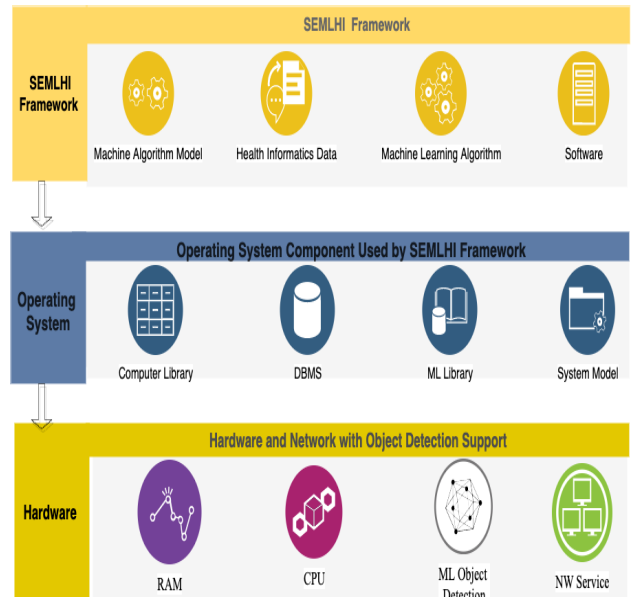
SEMLHI Framework

SEMLHI Framework

Machine Algorithm Model

Health Informatics Data

Machine Learning Algorithm

Software

Operating System Component Used by SEMLHI Framework

Operating System

Computer Library

DBMS

ML Library

System Model

Hardware and Network with Object Detection Support

Hardware

RAM

CPU

ML Object Detection

NW Service